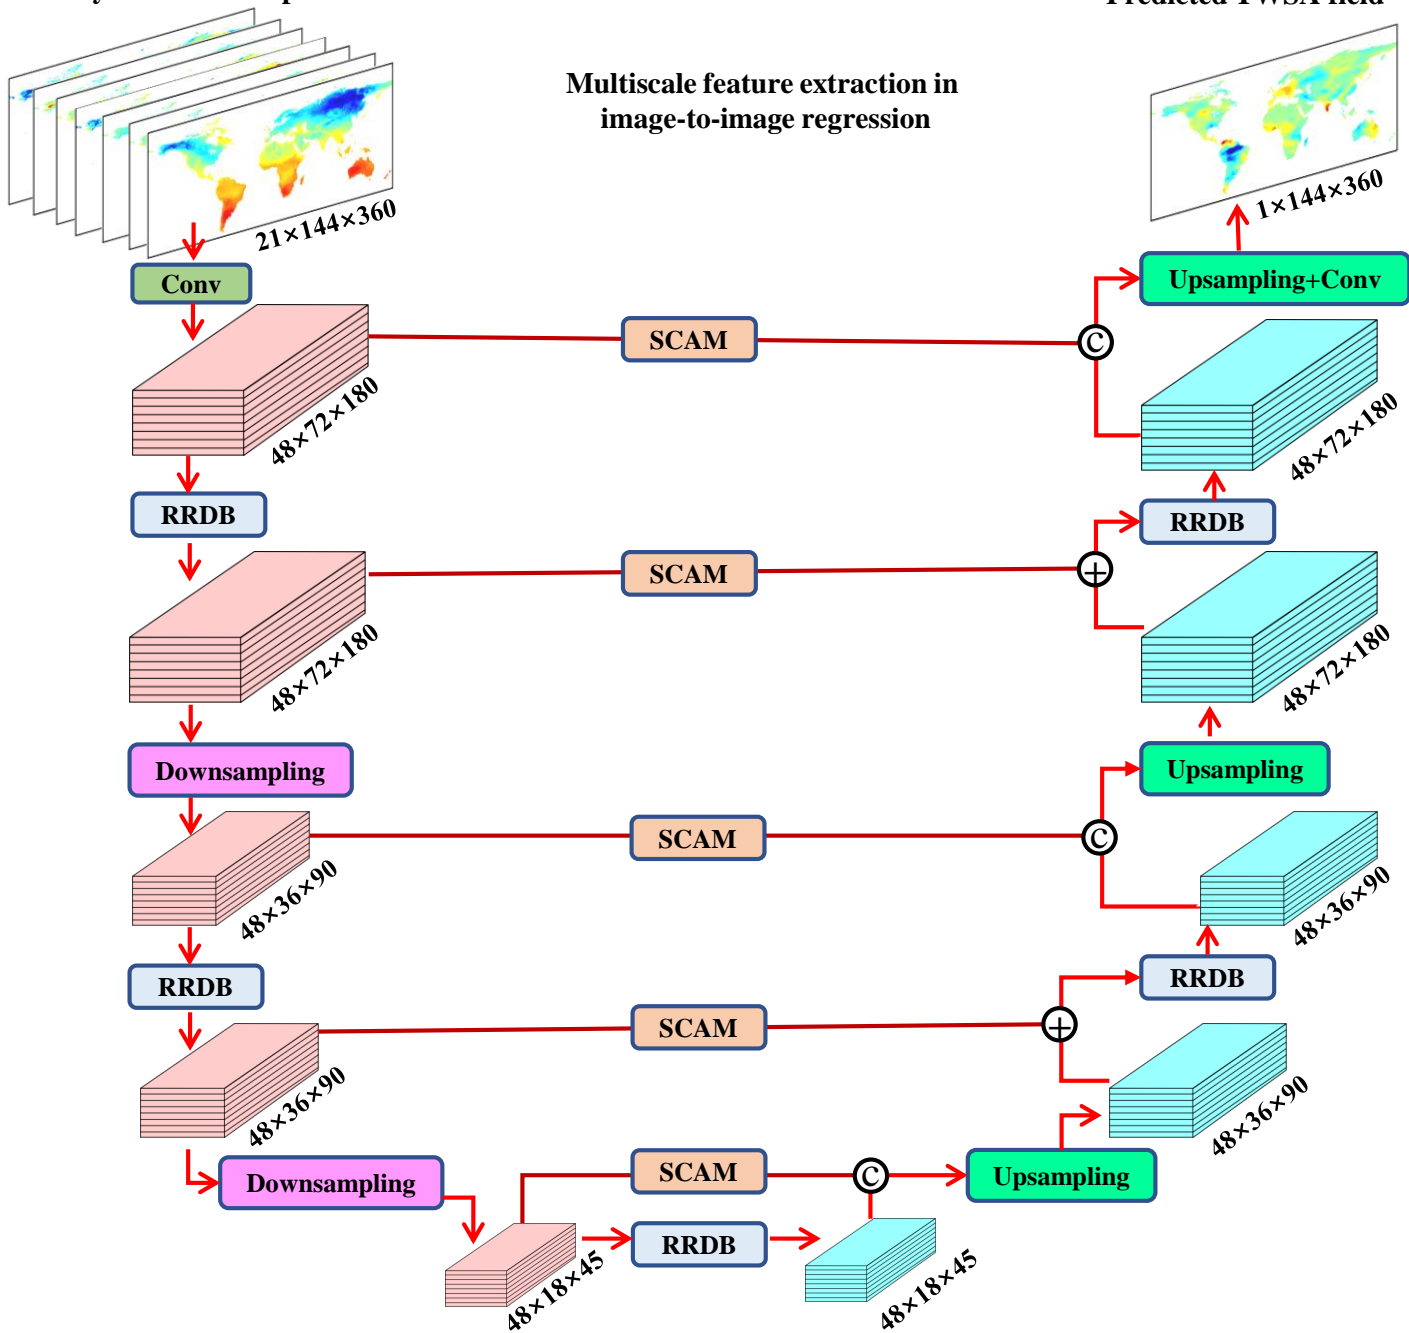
Multiscale feature extraction in image-to-image regression

Predicted TWSA field

$21\times144\times360$

$1\times144\times360$

Conv

Upsampling+Conv

SCAM

©

$48\times72\times180$

$48\times72\times180$

RRDB

RRDB

SCAM

$\oplus$

$48\times72\times180$

$48\times72\times180$

Downsampling

Upsampling

SCAM

©

$48\times36\times90$

$48\times36\times90$

RRDB

RRDB

SCAM

$\oplus$

$48\times36\times90$

$48\times36\times90$

Downsampling

SCAM

©

Upsampling

RRDB

$48\times18\times45$

$48\times18\times45$